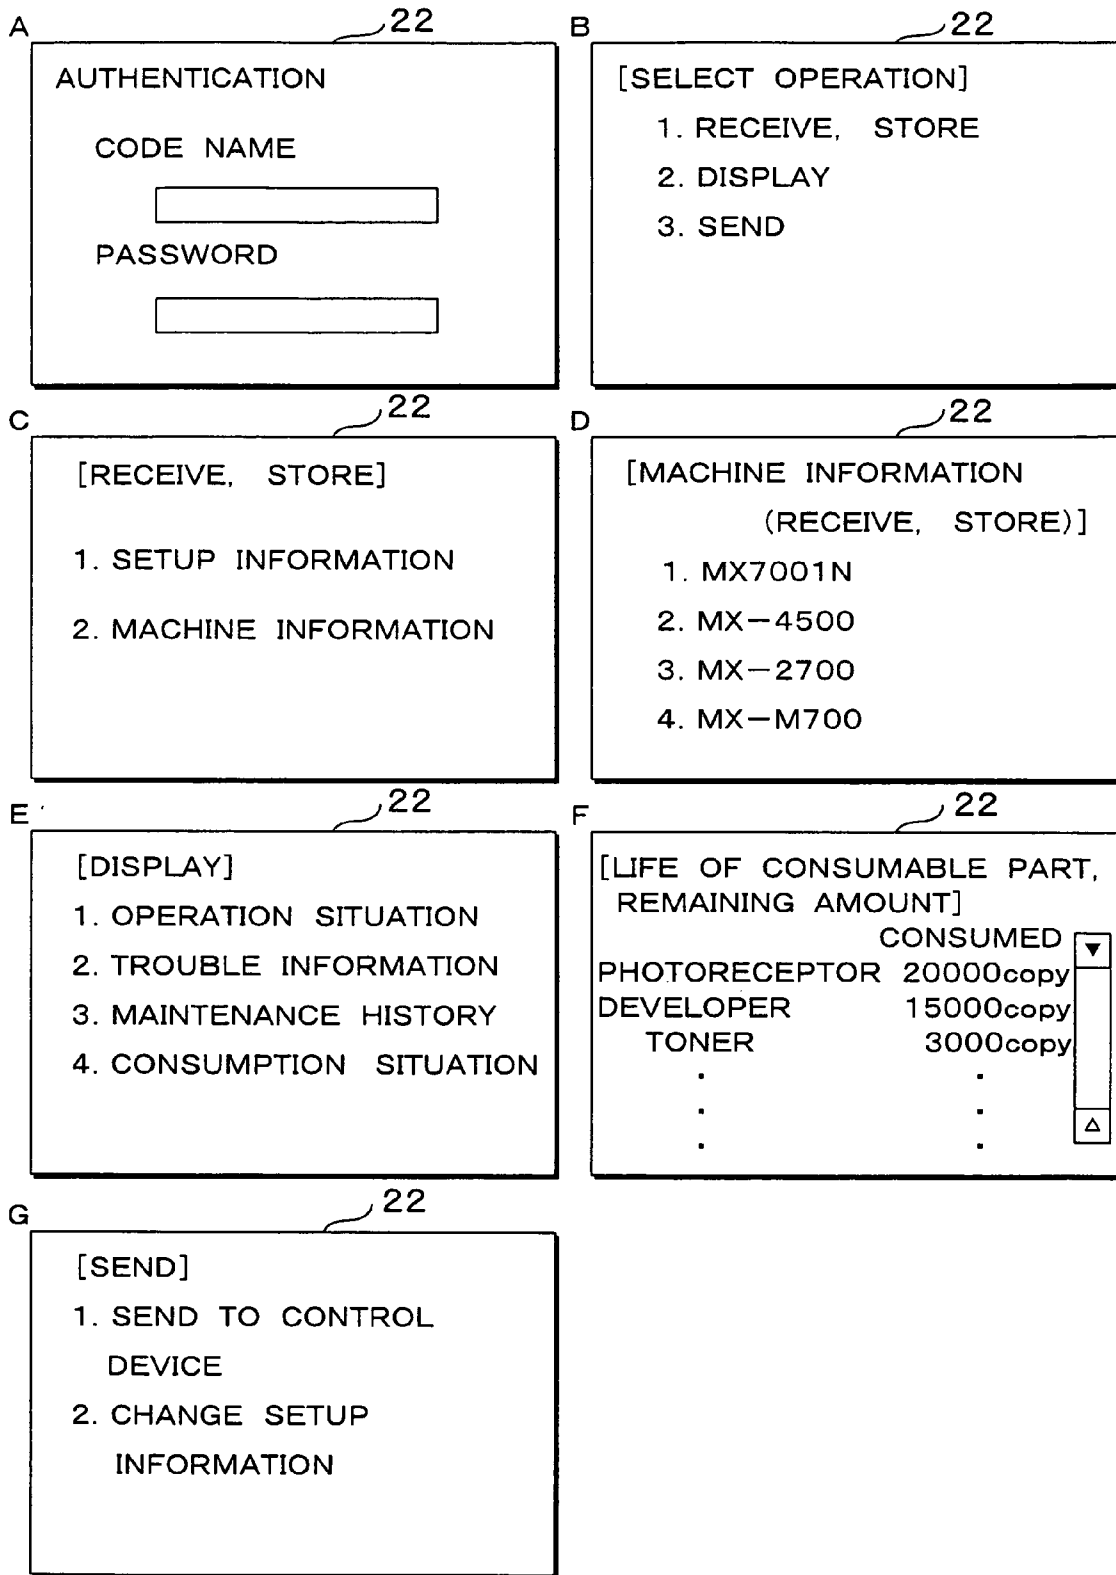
A 22

AUTHENTICATION

CODE NAME

PASSWORD

B 22

[SELECT OPERATION]

1. RECEIVE, STORE

2. DISPLAY

3. SEND

C 22

[RECEIVE, STORE]

1. SETUP INFORMATION

2. MACHINE INFORMATION

D 22

[MACHINE INFORMATION (RECEIVE, STORE)]

1. MX7001N

2. MX−4500

3. MX−2700

4. MX−M700

E 22

[DISPLAY]

1. OPERATION SITUATION

2. TROUBLE INFORMATION

3. MAINTENANCE HISTORY

4. CONSUMPTION SITUATION

F 22

[LIFE OF CONSUMABLE PART, REMAINING AMOUNT]

| | CONSUMED |
|---|---|
| PHOTORECEPTOR | 20000copy |
| DEVELOPER | 15000copy |
| TONER | 3000copy |
| . | . |
| . | . |
| . | . |

G 22

[SEND]

1. SEND TO CONTROL DEVICE

2. CHANGE SETUP INFORMATION